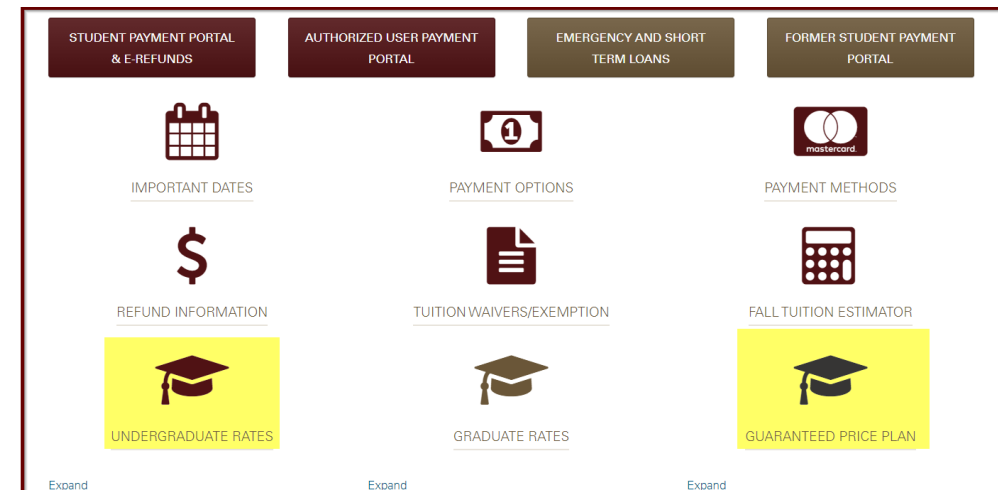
STUDENT PAYMENT PORTAL & E-REFUNDS

AUTHORIZED USER PAYMENT PORTAL

EMERGENCY AND SHORT TERM LOANS

FORMER STUDENT PAYMENT PORTAL

IMPORTANT DATES

1

PAYMENT OPTIONS

mastercard.

PAYMENT METHODS

$

REFUND INFORMATION

TUITION WAIVERS/EXEMPTION

FALL TUITION ESTIMATOR

UNDERGRADUATE RATES

GRADUATE RATES

GUARANTEED PRICE PLAN

Expand

Expand

Expand